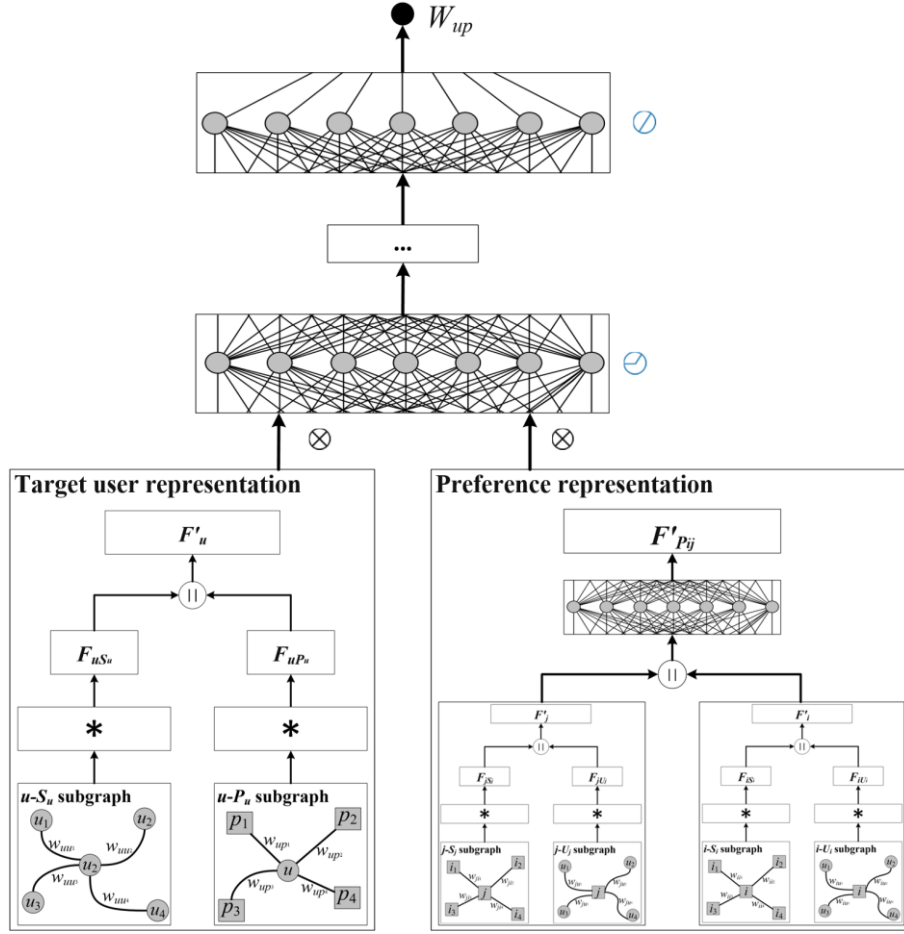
$W_{up}$

...

$\otimes$

$\otimes$

Target user representation

$F'_u$

||

$F_{uS_u}$

$F_{uP_u}$

*

*

$u$-$S_u$ subgraph

$u_1$ $u_2$ $u_3$ $u_4$ $w_{uu_1}$ $w_{uu_2}$ $w_{uu_3}$ $w_{uu_4}$

$u$-$P_u$ subgraph

$p_1$ $p_2$ $p_3$ $p_4$ $u$ $w_{up_1}$ $w_{up_2}$ $w_{up_3}$ $w_{up_4}$

Preference representation

$F'_{P_{ij}}$

||

$F'_j$

||

$F_{jS_j}$

$F_{jU_j}$

*

*

$j$-$S_j$ subgraph

$i_1$ $i_2$ $i_3$ $i_4$ $j$ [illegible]

$j$-$U_j$ subgraph

$u_1$ $u_2$ $u_3$ $u_4$ $j$ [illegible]

$F'_i$

||

$F_{iS_i}$

$F_{iU_i}$

*

*

$i$-$S_i$ subgraph

$i_1$ $i_2$ $i_3$ $i_4$ $i$ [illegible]

$i$-$U_i$ subgraph

$u_1$ $u_2$ $u_3$ $u_4$ $i$ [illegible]